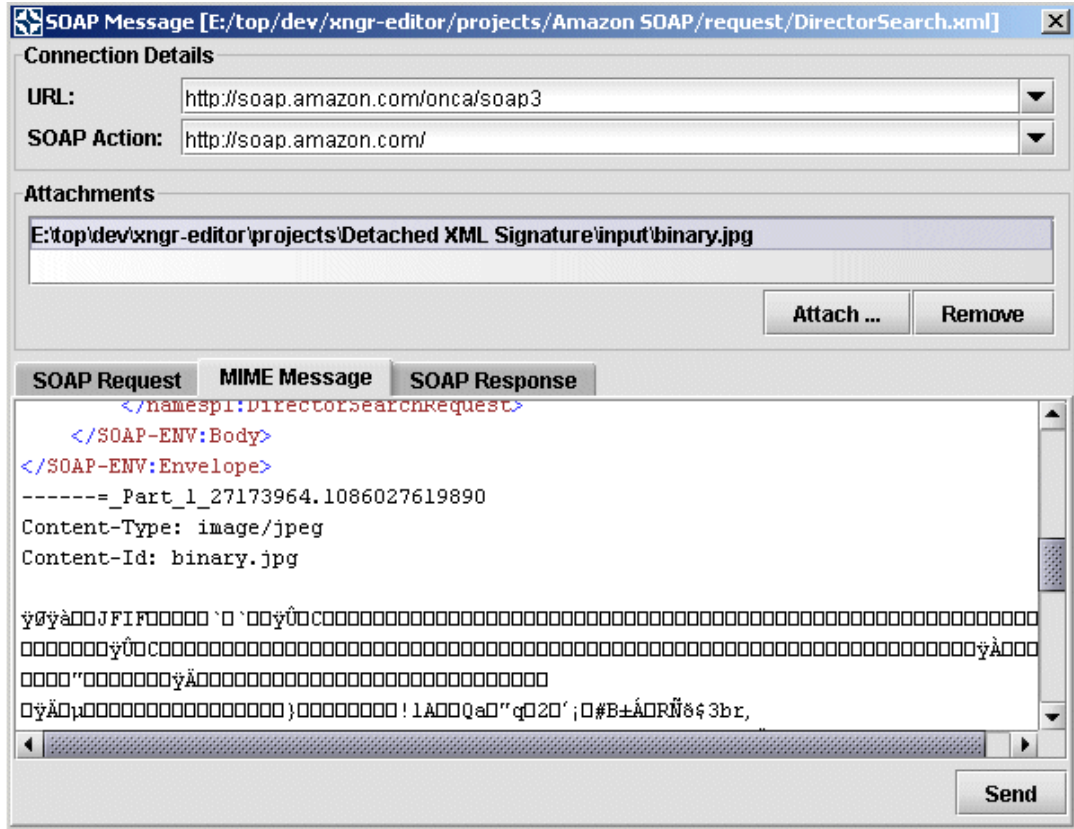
SOAP Message [E:/top/dev/xngr-editor/projects/Amazon SOAP/request/DirectorSearch.xml]

Connection Details

URL: http://soap.amazon.com/onca/soap3

SOAP Action: http://soap.amazon.com/

Attachments

E:\top\dev\xngr-editor\projects\Detached XML Signature\input\binary.jpg

Attach ... Remove

SOAP Request MIME Message SOAP Response

</namesp1:DirectorSearchRequest>
</SOAP-ENV:Body>
</SOAP-ENV:Envelope>
------=_Part_1_27173964.1086027619890
Content-Type: image/jpeg
Content-Id: binary.jpg

ÿØÿà□□JFIF□□□□□`□`□□ÿÛ□C□□□□□□□□□□□□□□□□□□□□□□□□□□□□□□□□□□□□□□□□□□□□□□□□□□
□□□□□□□ÿÛ□C□□□□□□□□□□□□□□□□□□□□□□□□□□□□□□□□□□□□□□□□□□□□□□□□□□□□□□ÿÀ□□□
□□□□"□□□□□□□ÿÄ□□□□□□□□□□□□□□□□□□□□□□□□□□□□□□□□
□ÿÄ□µ□□□□□□□□□□□□□□□□□}□□□□□□□□!1A□□Qa□"q□2□'¡□#B±Á□RÑð$3br,

Send